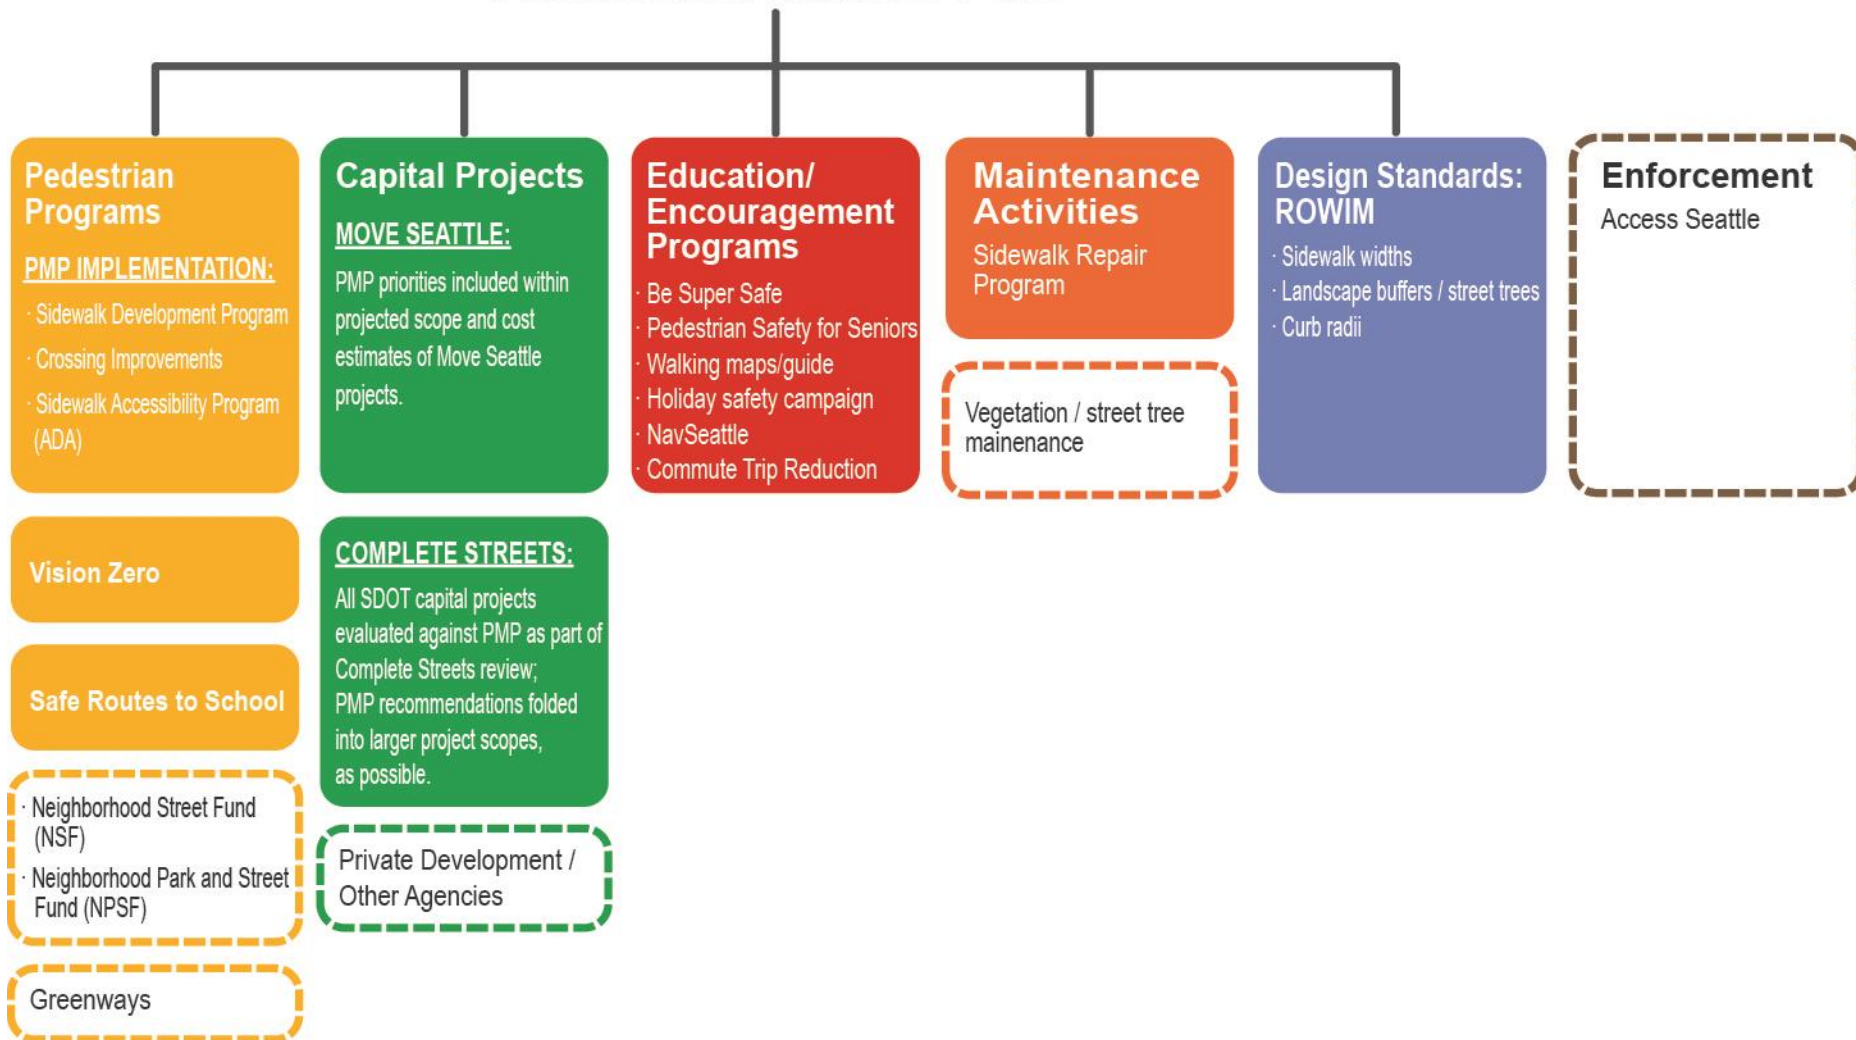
Pedestrian Programs

PMP IMPLEMENTATION:

· Sidewalk Development Program
· Crossing Improvements
· Sidewalk Accessibility Program (ADA)

Vision Zero

Safe Routes to School

· Neighborhood Street Fund (NSF)
· Neighborhood Park and Street Fund (NPSF)

Greenways

Capital Projects

MOVE SEATTLE:

PMP priorities included within projected scope and cost estimates of Move Seattle projects.

COMPLETE STREETS:

All SDOT capital projects evaluated against PMP as part of Complete Streets review; PMP recommendations folded into larger project scopes, as possible.

Private Development / Other Agencies

Education/ Encouragement Programs

· Be Super Safe
· Pedestrian Safety for Seniors
· Walking maps/guide
· Holiday safety campaign
· NavSeattle
· Commute Trip Reduction

Maintenance Activities

Sidewalk Repair Program

Vegetation / street tree mainenance

Design Standards: ROWIM

· Sidewalk widths
· Landscape buffers / street trees
· Curb radii

Enforcement

Access Seattle